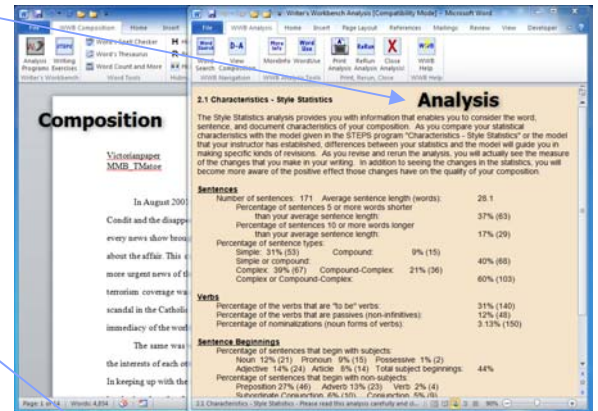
File WWB Composition Home Insert
Analysis Programs Writing Exercises Word's Spell Checker Word's Thesaurus Word Count and More
Writer's Workbench Word Tools

Composition

Victorianpaper
MMB_TMatee

In August 2001
Condit and the disapp
every news show brou
about the affair. This
more urgent news of t
terrorism coverage wa
scandal in the Catholi
immediacy of the worl
The same was
the interests of each ot
In keeping up with the

Page: 1 of 11 | Words: 4,854

Writer's Workbench Analysis [Compatibility Mode] - Microsoft Word
File WWB Analysis Home Insert Page Layout References Mailings Review View Developer
Word Search D-A View Comparisons MoreInfo WordUse Print Analysis ReRun Analysis Close Analysis WWB Help
WWB Navigation WWB Analysis Tools Print, Rerun, Close WWB Help

2.1 Characteristics - Style Statistics

Analysis

The Style Statistics analysis provides you with information that enables you to consider the word, sentence, and document characteristics of your composition. As you compare your statistical characteristics with the model given in the STEPS program "Characteristics - Style Statistics" or the model that your instructor has established, differences between your statistics and the model will guide you in making specific kinds of revisions. As you revise and rerun the analysis, you will actually see the measure of the changes that you make in your writing. In addition to seeing the changes in the statistics, you will become more aware of the positive effect those changes have on the quality of your composition.

Sentences
Number of sentences: 171 Average sentence length (words): 28.1
Percentage of sentences 5 or more words shorter than your average sentence length: 37% (63)
Percentage of sentences 10 or more words longer than your average sentence length: 17% (29)
Percentage of sentence types:
Simple: 31% (53) Compound: 9% (15)
Simple or compound: 40% (68)
Complex: 39% (67) Compound-Complex: 21% (36)
Complex or Compound-Complex: 60% (103)

Verbs
Percentage of the verbs that are "to be" verbs: 31% (140)
Percentage of the verbs that are passives (non-infinitives): 12% (48)
Percentage of nominalizations (noun forms of verbs): 3.13% (150)

Sentence Beginnings
Percentage of sentences that begin with subjects:
Noun 12% (21) Pronoun 9% (15) Possessive 1% (2)
Adjective 14% (24) Article 8% (14) Total subject beginnings: 44%
Percentage of sentences that begin with non-subjects:
Preposition 27% (46) Adverb 13% (23) Verb 2% (4)
Subordinate Conjunction 6% (10) Conjunction 5% (9)

2.1 Characteristics - Style Statistics - Please read this analysis carefully and u...